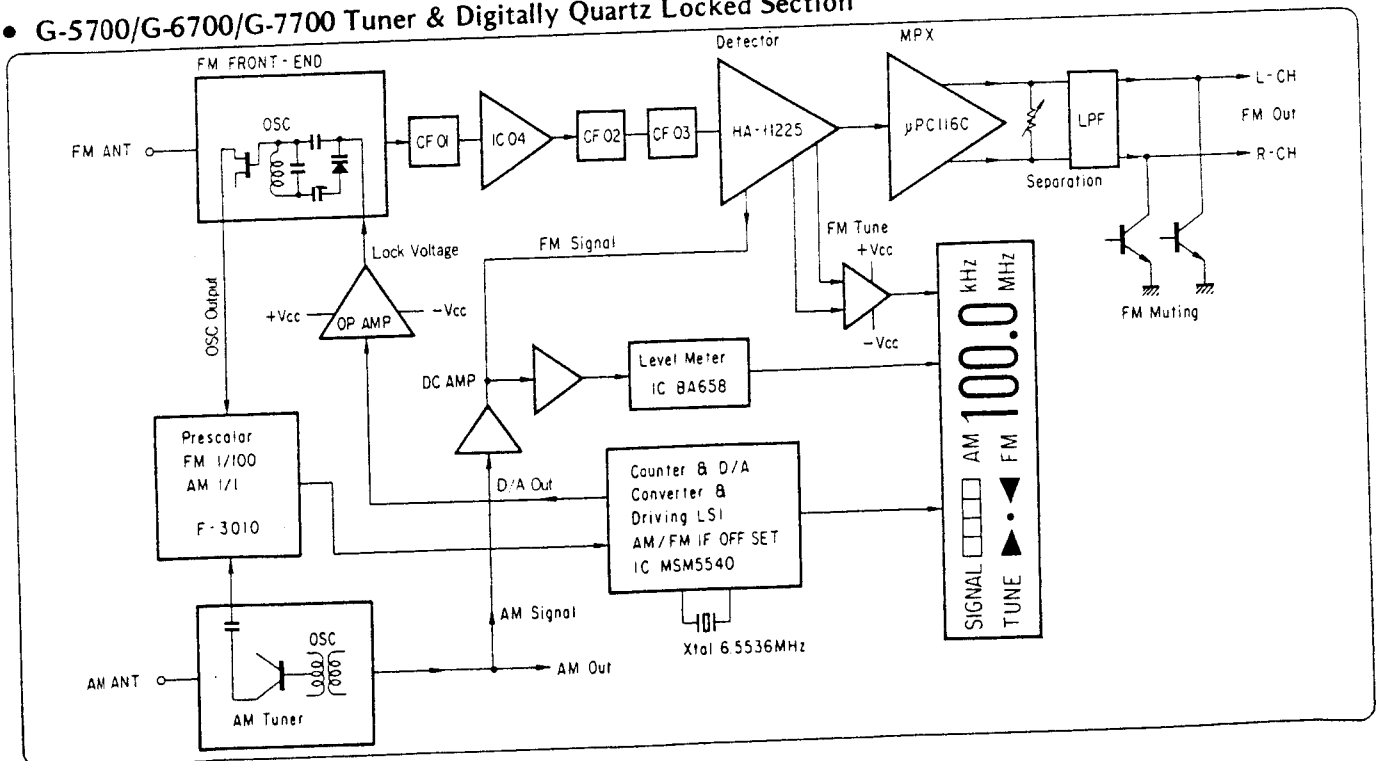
• G-5700/G-6700/G-7700 Tuner & Digitally Quartz Locked Section

FM FRONT-END

OSC

FM ANT

CF 01

IC 04

CF 02

CF 03

Detector

HA-11225

MPX

μPC1116C

LPF

L-CH

FM Out

R-CH

Separation

FM Tune

+Vcc

-Vcc

FM Signal

Lock Voltage

+Vcc

OP AMP

-Vcc

OSC Output

FM Muting

kHz

MHz

100.0

AM

FM

SIGNAL

TUNE

DC AMP

Level Meter

IC BA658

Prescalar

FM 1/100

AM 1/1

F-3010

Counter & D/A

Converter &

Driving LSI

AM/FM IF OFF SET

IC MSM5540

D/A Out

AM Signal

AM Out

Xtal 6.5536MHz

OSC

AM ANT

AM Tuner